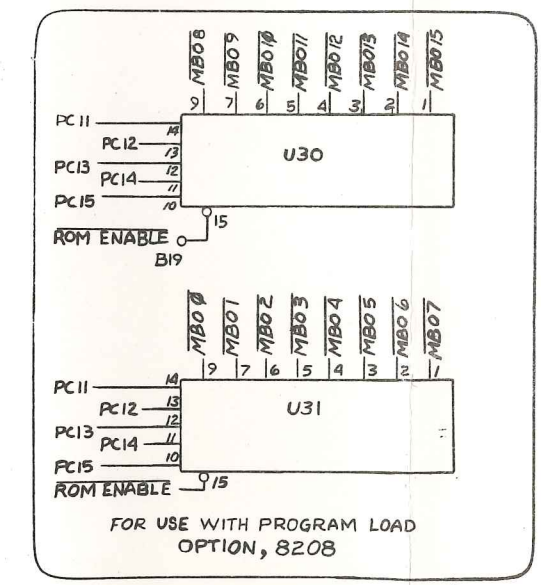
$\overline{MB08}$ $\overline{MB09}$ $\overline{MB010}$ $\overline{MB011}$ $\overline{MB012}$ $\overline{MB013}$ $\overline{MB014}$ $\overline{MB015}$

9 7 6 5 4 3 2 1

PC11 14
PC12 13
PC13 12
PC14 11
PC15 10

U30

15

$\overline{ROM\ ENABLE}$

B19

$\overline{MB0\emptyset}$ $\overline{MB01}$ $\overline{MB02}$ $\overline{MB03}$ $\overline{MB04}$ $\overline{MB05}$ $\overline{MB06}$ $\overline{MB07}$

9 7 6 5 4 3 2 1

PC11 14
PC12 13
PC13 12
PC14 11
PC15 10

U31

$\overline{ROM\ ENABLE}$ 15

FOR USE WITH PROGRAM LOAD OPTION, 8208